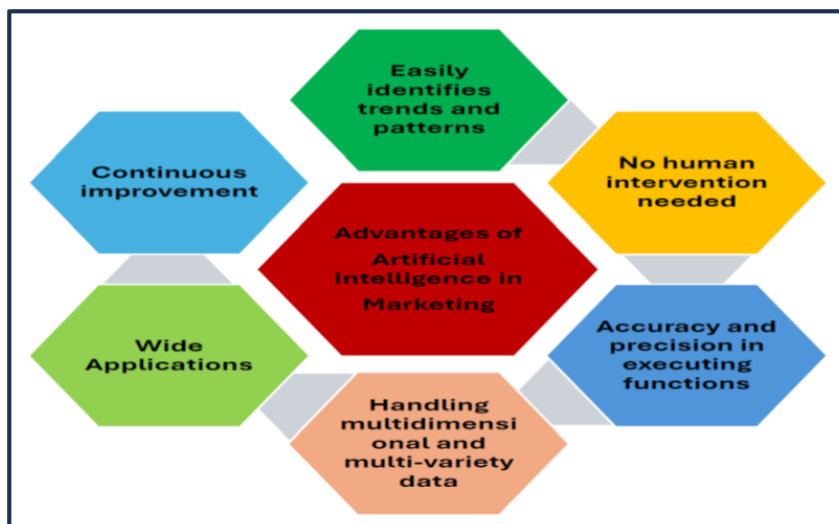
Advantages of Artificial Intelligence in Marketing

Easily identifies trends and patterns

No human intervention needed

Accuracy and precision in executing functions

Handling multidimensi onal and multi-variety data

Wide Applications

Continuous improvement